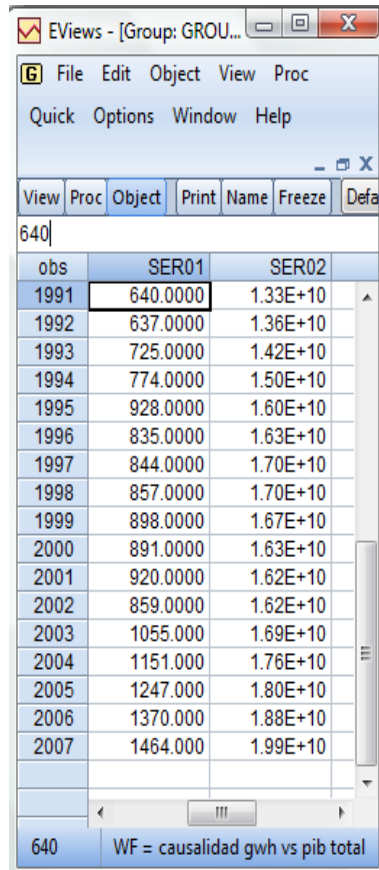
EViews - [Group: GROU...

G File Edit Object View Proc
Quick Options Window Help

View | Proc | Object | Print | Name | Freeze | Defa

640

| obs | SER01 | SER02 |
|---|---|---|
| 1991 | 640.0000 | 1.33E+10 |
| 1992 | 637.0000 | 1.36E+10 |
| 1993 | 725.0000 | 1.42E+10 |
| 1994 | 774.0000 | 1.50E+10 |
| 1995 | 928.0000 | 1.60E+10 |
| 1996 | 835.0000 | 1.63E+10 |
| 1997 | 844.0000 | 1.70E+10 |
| 1998 | 857.0000 | 1.70E+10 |
| 1999 | 898.0000 | 1.67E+10 |
| 2000 | 891.0000 | 1.63E+10 |
| 2001 | 920.0000 | 1.62E+10 |
| 2002 | 859.0000 | 1.62E+10 |
| 2003 | 1055.000 | 1.69E+10 |
| 2004 | 1151.000 | 1.76E+10 |
| 2005 | 1247.000 | 1.80E+10 |
| 2006 | 1370.000 | 1.88E+10 |
| 2007 | 1464.000 | 1.99E+10 |

640 WF = causalidad gwh vs pib total